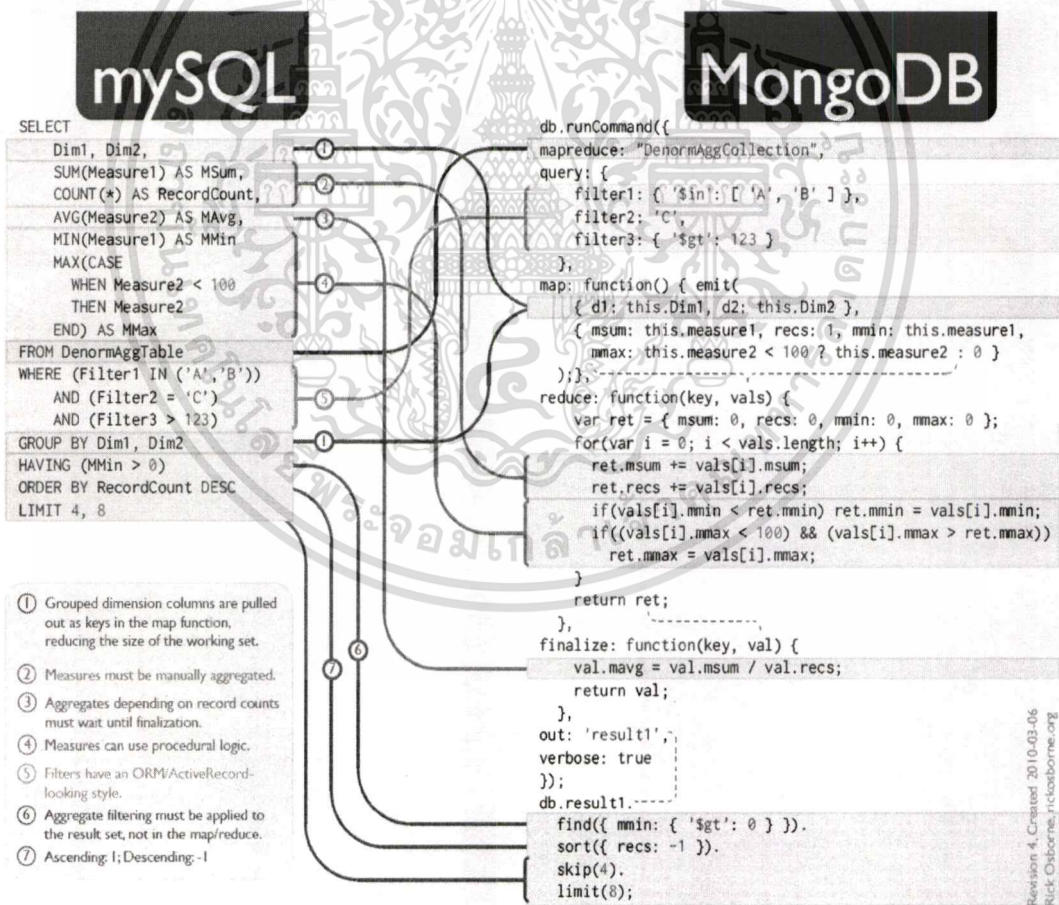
mySQL

SELECT
Dim1, Dim2,
SUM(Measure1) AS MSum,
COUNT(*) AS RecordCount,
AVG(Measure2) AS MAvg,
MIN(Measure1) AS MMin
MAX(CASE
WHEN Measure2 < 100
THEN Measure2
END) AS MMax
FROM DenormAggTable
WHERE (Filter1 IN ('A','B'))
AND (Filter2 = 'C')
AND (Filter3 > 123)
GROUP BY Dim1, Dim2
HAVING (MMin > 0)
ORDER BY RecordCount DESC
LIMIT 4, 8

① Grouped dimension columns are pulled out as keys in the map function, reducing the size of the working set.
② Measures must be manually aggregated.
③ Aggregates depending on record counts must wait until finalization.
④ Measures can use procedural logic.
⑤ Filters have an ORM/ActiveRecord-looking style.
⑥ Aggregate filtering must be applied to the result set, not in the map/reduce.
⑦ Ascending: 1; Descending: -1

MongoDB

db.runCommand({
mapreduce: "DenormAggCollection",
query: {
filter1: { '$in': [ 'A', 'B' ] },
filter2: 'C',
filter3: { '$gt': 123 }
},
map: function() { emit(
{ d1: this.Dim1, d2: this.Dim2 },
{ msum: this.measure1, recs: 1, mmin: this.measure1,
mmax: this.measure2 < 100 ? this.measure2 : 0 }
);},
reduce: function(key, vals) {
var ret = { msum: 0, recs: 0, mmin: 0, mmax: 0 };
for(var i = 0; i < vals.length; i++) {
ret.msum += vals[i].msum;
ret.recs += vals[i].recs;
if(vals[i].mmin < ret.mmin) ret.mmin = vals[i].mmin;
if((vals[i].mmax < 100) && (vals[i].mmax > ret.mmax))
ret.mmax = vals[i].mmax;
}
return ret;
},
finalize: function(key, val) {
val.mavg = val.msum / val.recs;
return val;
},
out: 'result1',
verbose: true
});
db.result1.
find({ mmin: { '$gt': 0 } }).
sort({ recs: -1 }).
skip(4).
limit(8);

Revision 4, Created 2010-03-06
Rick Osborne, rickosborne.org